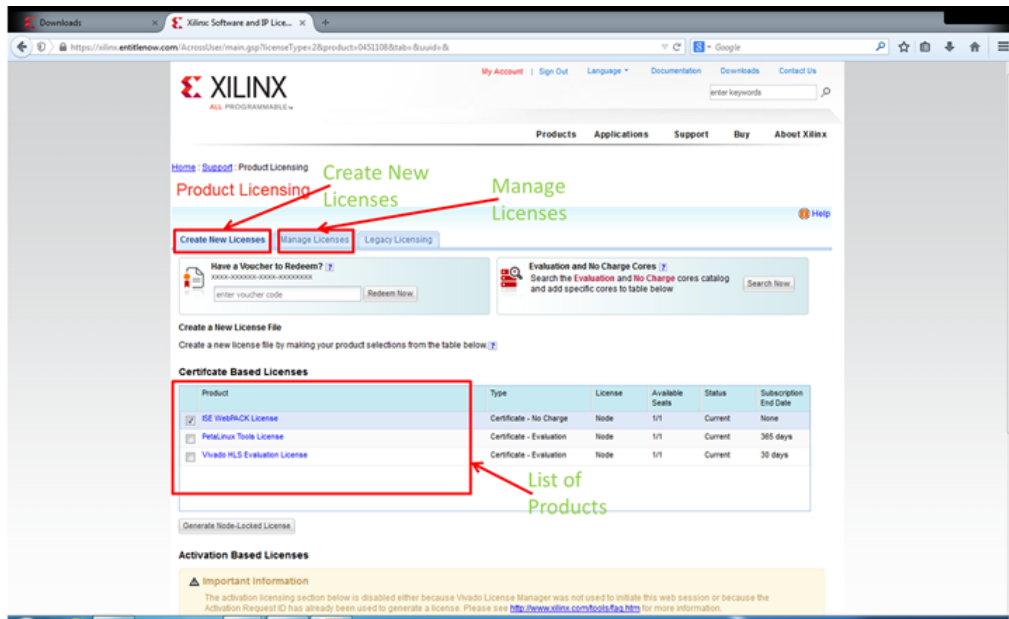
Downloads
Xilinx: Software and IP Lice...
https://xilinx.entitlenow.com/AcrossUser/main.gsp?licenseType=2&product=0451108&tab=&uuid=&
Google

XILINX
ALL PROGRAMMABLE

My Account | Sign Out | Language | Documentation | Downloads | Contact Us
enter keywords

Products | Applications | Support | Buy | About Xilinx

Home : Support : Product Licensing
Product Licensing
Create New Licenses
Manage Licenses
Help

Create New Licenses | Manage Licenses | Legacy Licensing

Have a Voucher to Redeem?
XXXX-XXXXXX-XXXX-XXXXXXXX
enter voucher code
Redeem Now

Evaluation and No Charge Cores
Search the Evaluation and No Charge cores catalog and add specific cores to table below
Search Now

Create a New License File
Create a new license file by making your product selections from the table below.

Certifcate Based Licenses

| | Product | Type | License | Available Seats | Status | Subscription End Date |
|---|---|---|---|---|---|---|
| ☑ | ISE WebPACK License | Certificate - No Charge | Node | 1/1 | Current | None |
| ☐ | PetaLinux Tools License | Certificate - Evaluation | Node | 1/1 | Current | 365 days |
| ☐ | Vivado HLS Evaluation License | Certificate - Evaluation | Node | 1/1 | Current | 30 days |

List of Products

Generate Node-Locked License

Activation Based Licenses

Important Information
The activation licensing section below is disabled either because Vivado License Manager was not used to initiate this web session or because the Activation Request ID has already been used to generate a license. Please see http://www.xilinx.com/tools/faq.htm for more information.